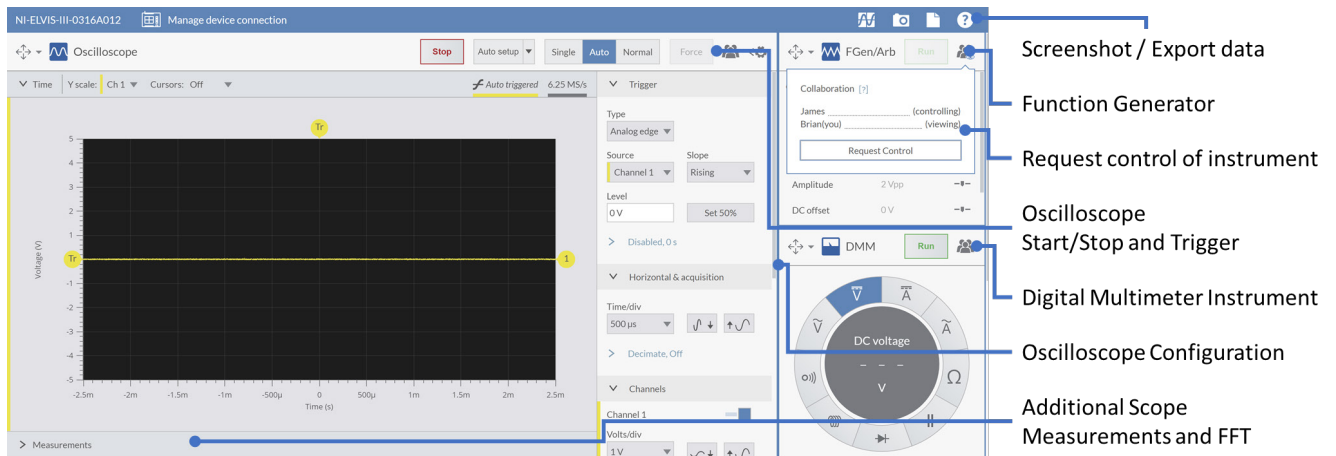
NI-ELVIS-III-0316A012 Manage device connection

Oscilloscope Stop Auto setup Single Auto Normal Force

Time Y scale: Ch 1 Cursors: Off Auto triggered 6.25 MS/s

Tr

5
4
3
2
1
Tr
-1
-2
-3
-4
-5

Voltage (V)

1

-2.5m -2m -1.5m -1m -500μ 0 500μ 1m 1.5m 2m 2.5m
Time (s)

Measurements

Trigger
Type
Analog edge
Source
Channel 1
Slope
Rising
Level
0 V
Set 50%
Disabled, 0 s

Horizontal & acquisition
Time/div
500 μs
Decimate, Off

Channels
Channel 1
Volts/div
1 V

FGen/Arb Run
Collaboration [?]
James ______________ (controlling)
Brian(you) ______________ (viewing)
Request Control
Amplitude 2 Vpp
DC offset 0 V

DMM Run
DC voltage
– – –
V
Ω

Screenshot / Export data
Function Generator
Request control of instrument
Oscilloscope Start/Stop and Trigger
Digital Multimeter Instrument
Oscilloscope Configuration
Additional Scope Measurements and FFT